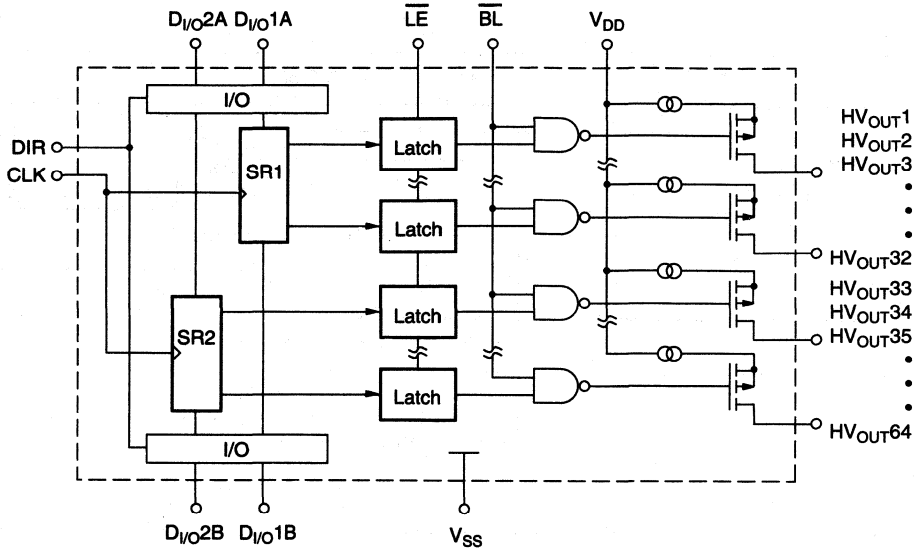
$D_{I/O}2A$ $D_{I/O}1A$ $\overline{LE}$ $\overline{BL}$ $V_{DD}$

I/O

DIR
CLK

SR1

Latch
Latch
Latch
Latch

SR2

I/O

$HV_{OUT}1$
$HV_{OUT}2$
$HV_{OUT}3$
•
•
•
$HV_{OUT}32$
$HV_{OUT}33$
$HV_{OUT}34$
$HV_{OUT}35$
•
•
•
$HV_{OUT}64$

$D_{I/O}2B$ $D_{I/O}1B$ $V_{SS}$